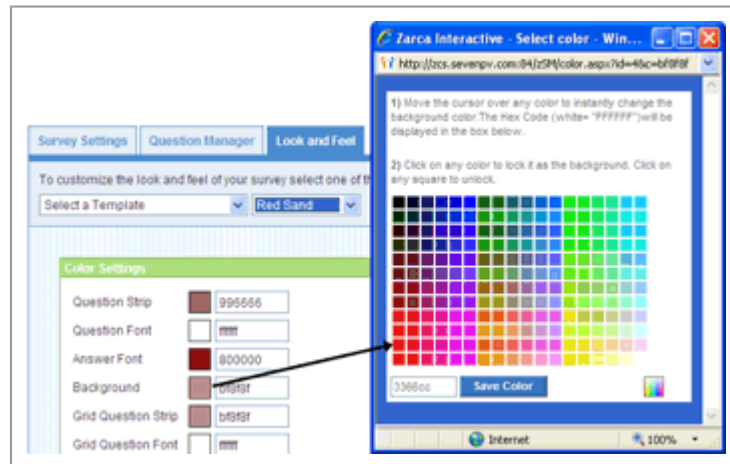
Survey Settings | Question Manager | Look and Feel

To customize the look and feel of your survey select one of th

Select a Template | Red Sand

Color Settings

Question Strip 996666

Question Font ffffff

Answer Font 800000

Background bf8f8f

Grid Question Strip bf8f8f

Grid Question Font ffffff

Zarca Interactive - Select color - Win...

http://zcs.sevenpv.com:84/zSM/color.aspx?id=4&c=bf8f8f

1) Move the cursor over any color to instantly change the background color.The Hex Code (white= "FFFFFF")will be displayed in the box below.

2) Click on any color to lock it as the background. Click on any square to unlock.

3366cc

Save Color

Internet

100%